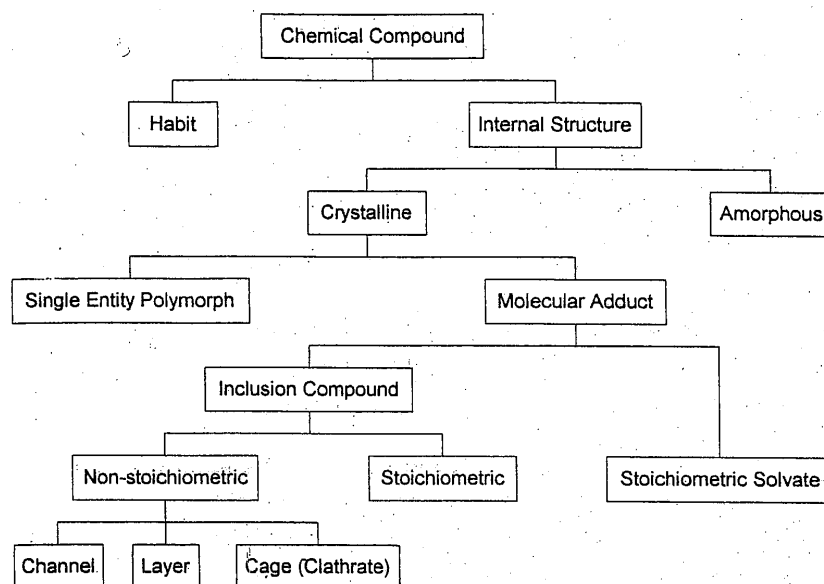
Chemical Compound

Habit

Internal Structure

Crystalline

Amorphous

Single Entity Polymorph

Molecular Adduct

Inclusion Compound

Non-stoichiometric

Stoichiometric

Stoichiometric Solvate

Channel

Layer

Cage (Clathrate)